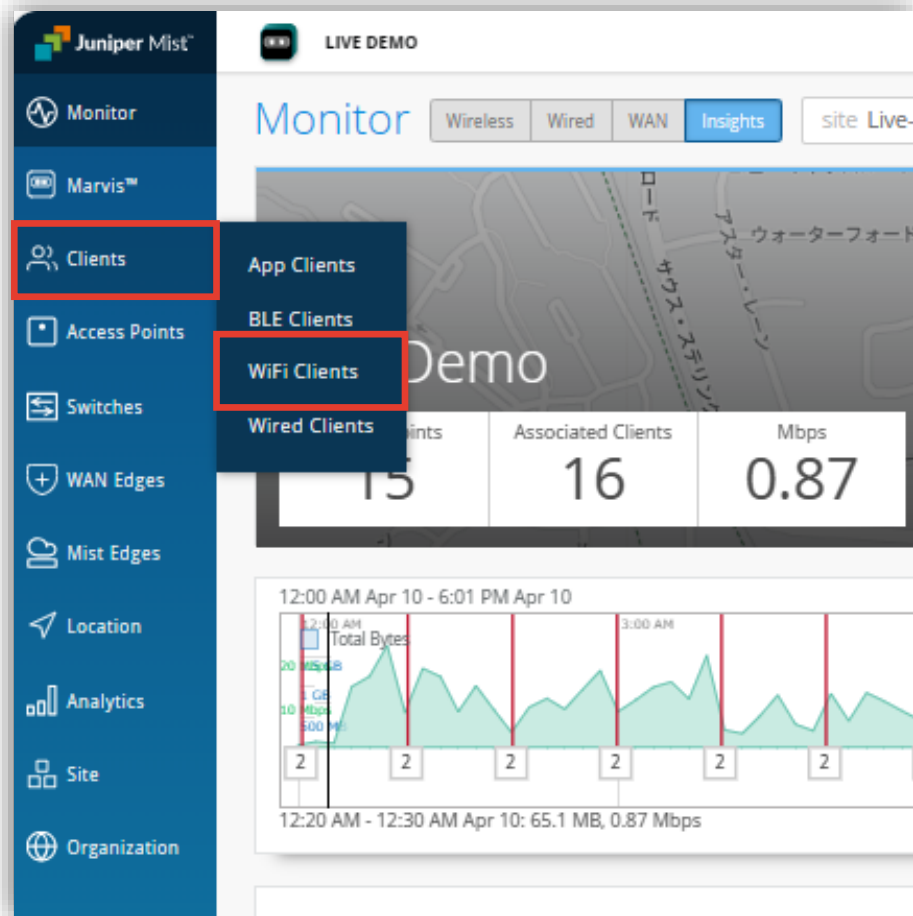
Juniper Mist™

LIVE DEMO

Monitor
Marvis™
Clients
Access Points
Switches
WAN Edges
Mist Edges
Location
Analytics
Site
Organization

App Clients
BLE Clients
WiFi Clients
Wired Clients

Monitor Wireless Wired WAN Insights site Live-

ロード
アスター・レーン
ウォーターフォート
サウス・ステリン

Demo

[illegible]ints 15
Associated Clients 16
Mbps 0.87

12:00 AM Apr 10 - 6:01 PM Apr 10
12:00 AM
3:00 AM
Total Bytes
20 Mbps
1.5 GB
1 GB
10 Mbps
500 MB
2 2 2 2 2 2
12:20 AM - 12:30 AM Apr 10: 65.1 MB, 0.87 Mbps